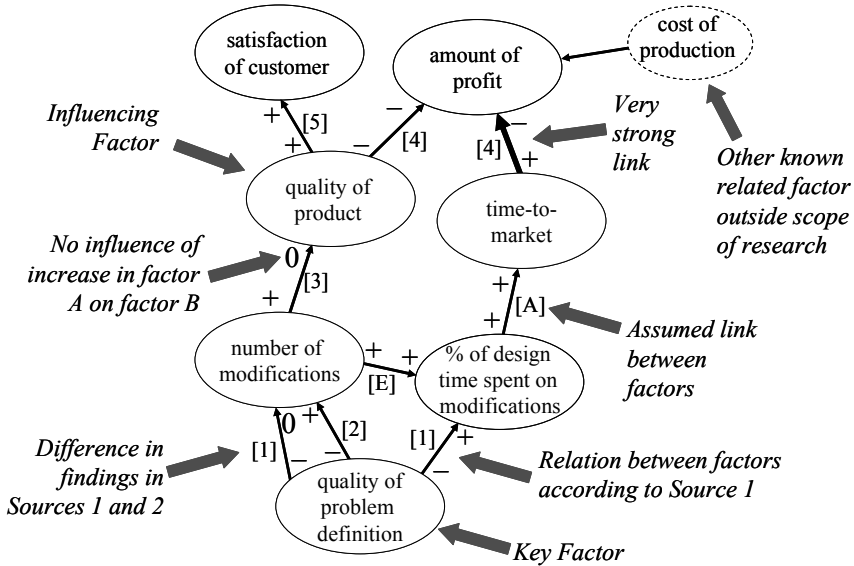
satisfaction of customer

amount of profit

cost of production

Influencing Factor

+

[5]

+

−

[4]

−

Very strong link

−

[4]

+

Other known related factor outside scope of research

quality of product

time-to-market

No influence of increase in factor A on factor B

0

[3]

+

+

[A]

+

Assumed link between factors

number of modifications

+

[E]

+

% of design time spent on modifications

Difference in findings in Sources 1 and 2

0

+

[2]

[1]

−

−

[1]

+

−

Relation between factors according to Source 1

quality of problem definition

Key Factor